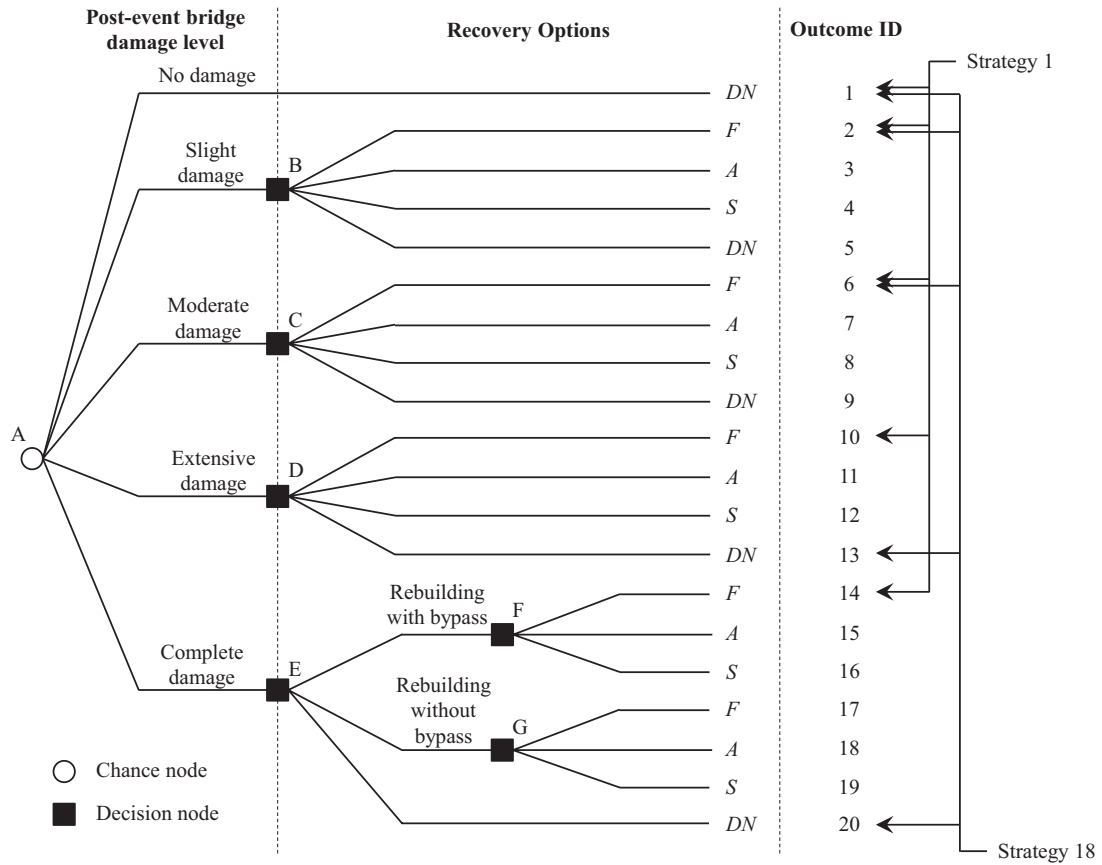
Post-event bridge damage level

Recovery Options

Outcome ID

Strategy 1

No damage

DN 1

Slight damage

B

F 2

A 3

S 4

DN 5

Moderate damage

C

F 6

A 7

S 8

DN 9

A

Extensive damage

D

F 10

A 11

S 12

DN 13

Rebuilding with bypass

F

F 14

A 15

S 16

Complete damage

E

Rebuilding without bypass

G

F 17

A 18

S 19

DN 20

Chance node

Decision node

Strategy 18